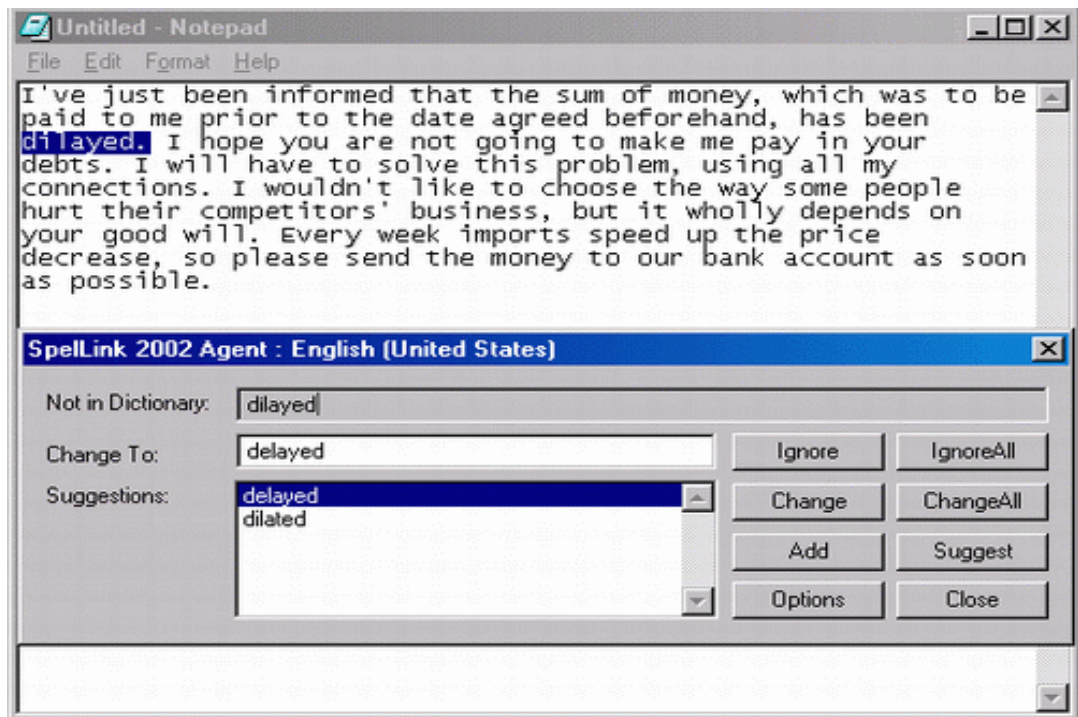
Untitled - Notepad

File Edit Format Help

I've just been informed that the sum of money, which was to be paid to me prior to the date agreed beforehand, has been dilayed. I hope you are not going to make me pay in your debts. I will have to solve this problem, using all my connections. I wouldn't like to choose the way some people hurt their competitors' business, but it wholly depends on your good will. Every week imports speed up the price decrease, so please send the money to our bank account as soon as possible.

SpelLink 2002 Agent : English (United States)

Not in Dictionary: dilayed

Change To: delayed

Suggestions:
delayed
dilated

Ignore
IgnoreAll
Change
ChangeAll
Add
Suggest
Options
Close